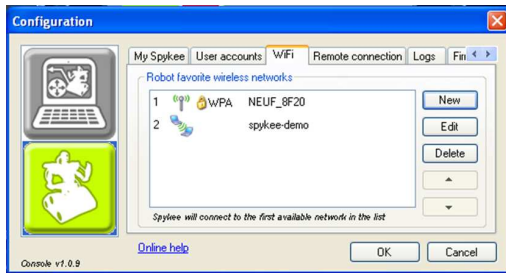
Configuration

My Spykee | User accounts | WiFi | Remote connection | Logs | Fir

Robot favorite wireless networks

1 WPA NEUF_8F20
2 spykee-demo

New
Edit
Delete

Spykee will connect to the first available network in the list

Online help

OK
Cancel

Console v1.0.9